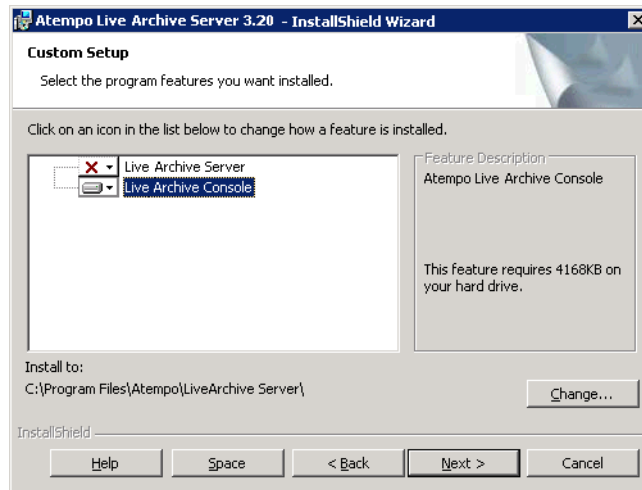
Atempo Live Archive Server 3.20 - InstallShield Wizard

Custom Setup

Select the program features you want installed.

Click on an icon in the list below to change how a feature is installed.

Live Archive Server
Live Archive Console

Feature Description
Atempo Live Archive Console

This feature requires 4168KB on your hard drive.

Install to:
C:\Program Files\Atempo\LiveArchive Server\

Change...

InstallShield

Help
Space
< Back
Next >
Cancel